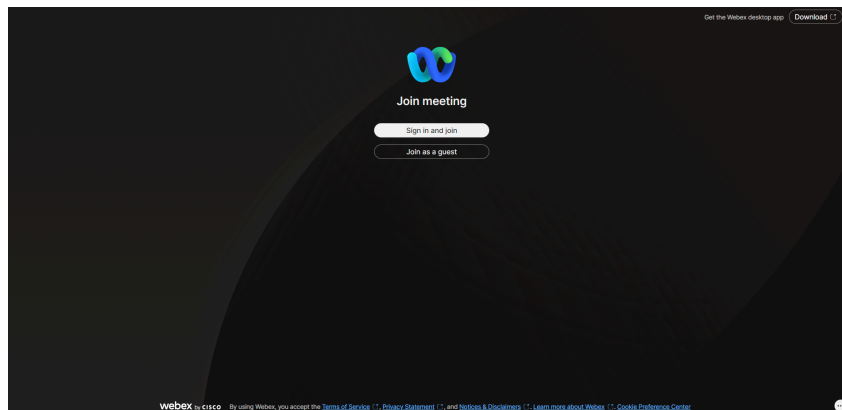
Get the Webex desktop app Download

Join meeting

Sign in and join

Join as a guest

webex by cisco By using Webex, you accept the Terms of Service, Privacy Statement, and Notices & Disclaimers. Learn more about Webex. Cookie Preference Center